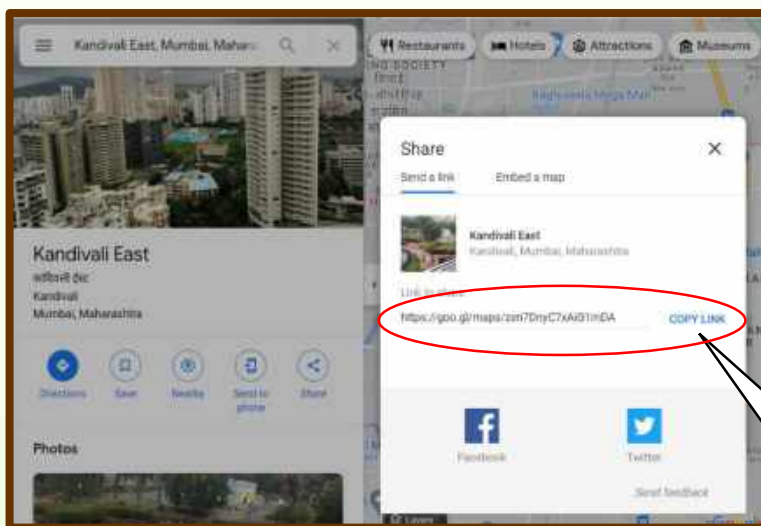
Kandivali East, Mumbai, Mahara

Restaurants
Hotels
Attractions
Museums

Raghuleela Mega Mall

Kandivali East
कांदिवली ईस्ट
Kandivali
Mumbai, Maharashtra

Directions
Save
Nearby
Send to phone
Share

Photos

Share
Send a link
Embed a map

Kandivali East
Kandivali, Mumbai, Maharashtra

Link to share
https://goo.gl/maps/zm7DnyC7xAiG1mDA
COPY LINK

Facebook
Twitter

Send feedback

Layers